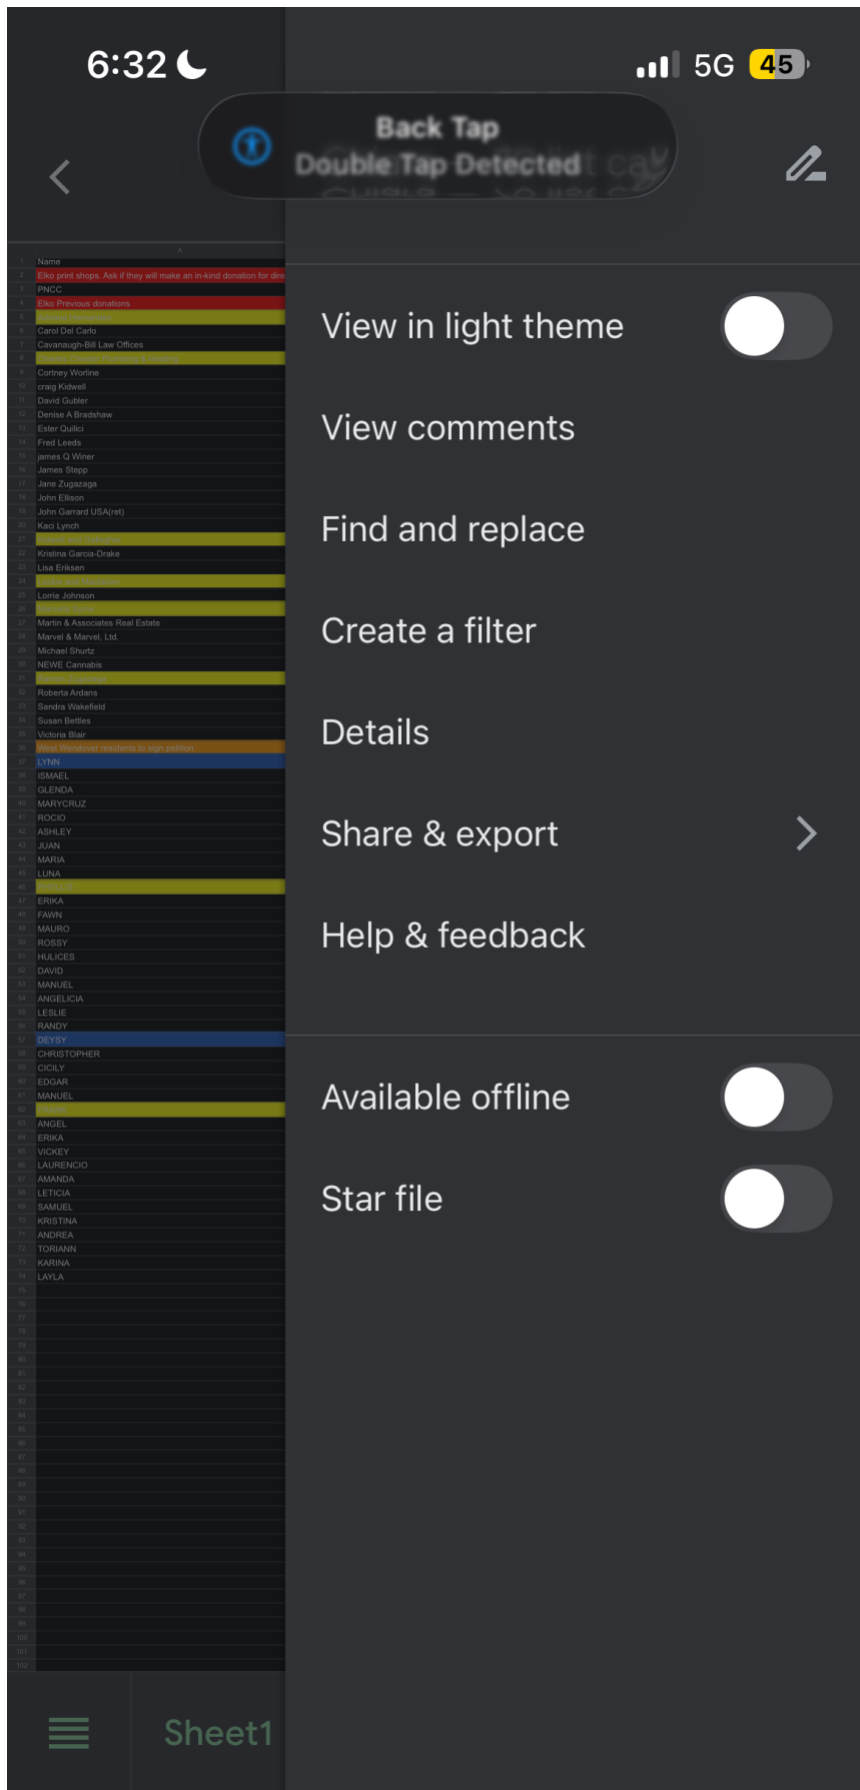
6:32

5G 45

Back Tap
Double Tap Detected

| | A |
|---|---|
| 1 | Name |
| 2 | Elko print shops. Ask if they will make an in-kind donation for dire |
| 3 | PNCC |
| 4 | Elko Previous donations |
| 5 | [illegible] |
| 6 | Carol Del Carlo |
| 7 | Cavanaugh-Bill Law Offices |
| 8 | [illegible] |
| 9 | Cortney Worline |
| 10 | craig Kidwell |
| 11 | David Gubler |
| 12 | Denise A Bradshaw |
| 13 | Ester Quilici |
| 14 | Fred Leeds |
| 15 | james Q Winer |
| 16 | James Stepp |
| 17 | Jane Zugazaga |
| 18 | John Ellison |
| 19 | John Garrard USA(ret) |
| 20 | Kaci Lynch |
| 21 | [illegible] |
| 22 | Kristina Garcia-Drake |
| 23 | Lisa Eriksen |
| 24 | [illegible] |
| 25 | Lorrie Johnson |
| 26 | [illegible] |
| 27 | Martin & Associates Real Estate |
| 28 | Marvel & Marvel, Ltd. |
| 29 | Michael Shurtz |
| 30 | NEWE Cannabis |
| 31 | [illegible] |
| 32 | Roberta Ardans |
| 33 | Sandra Wakefield |
| 34 | Susan Bettles |
| 35 | Victoria Blair |
| 36 | West Wendover residents to sign petition |
| 37 | LYNN |
| 38 | ISMAEL |
| 39 | GLENDA |
| 40 | MARYCRUZ |
| 41 | ROCIO |
| 42 | ASHLEY |
| 43 | JUAN |
| 44 | MARIA |
| 45 | LUNA |
| 46 | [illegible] |
| 47 | ERIKA |
| 48 | FAWN |
| 49 | MAURO |
| 50 | ROSSY |
| 51 | HULICES |
| 52 | DAVID |
| 53 | MANUEL |
| 54 | ANGELICIA |
| 55 | LESLIE |
| 56 | RANDY |
| 57 | DEYSY |
| 58 | CHRISTOPHER |
| 59 | CICILY |
| 60 | EDGAR |
| 61 | MANUEL |
| 62 | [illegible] |
| 63 | ANGEL |
| 64 | ERIKA |
| 65 | VICKEY |
| 66 | LAURENCIO |
| 67 | AMANDA |
| 68 | LETICIA |
| 69 | SAMUEL |
| 70 | KRISTINA |
| 71 | ANDREA |
| 72 | TORIANN |
| 73 | KARINA |
| 74 | LAYLA |

Sheet1

View in light theme
View comments
Find and replace
Create a filter
Details
Share & export
Help & feedback
Available offline
Star file